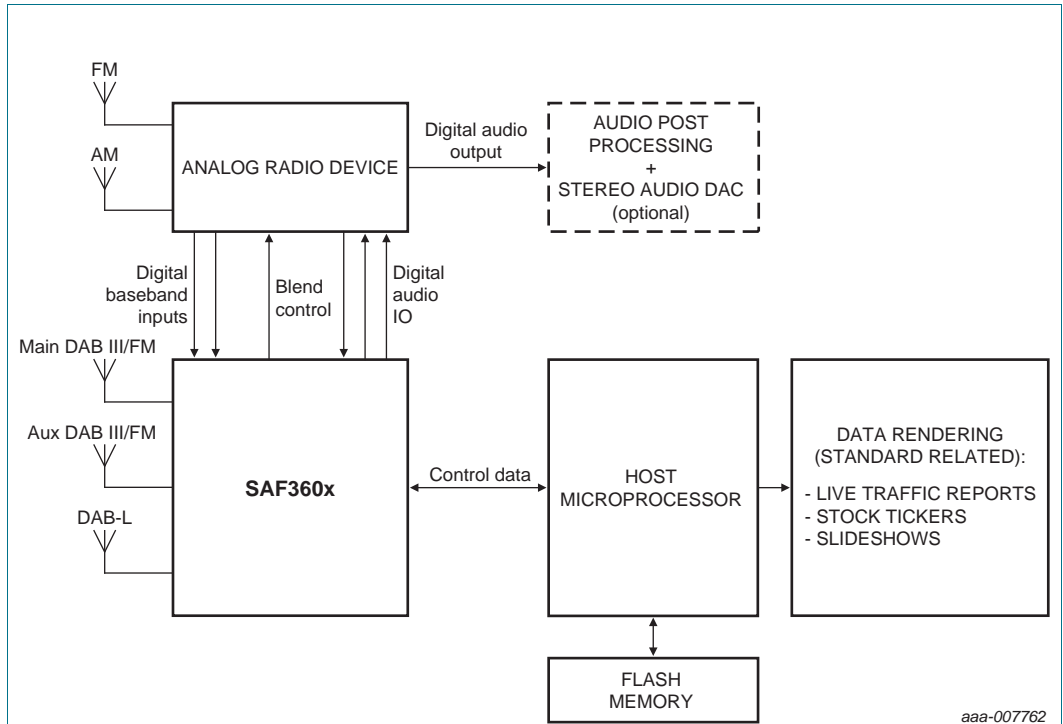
FM

AM

ANALOG RADIO DEVICE

Digital audio output

AUDIO POST PROCESSING + STEREO AUDIO DAC (optional)

Digital baseband inputs

Blend control

Digital audio IO

Main DAB III/FM

Aux DAB III/FM

DAB-L

SAF360x

Control data

HOST MICROPROCESSOR

DATA RENDERING (STANDARD RELATED):
- LIVE TRAFFIC REPORTS
- STOCK TICKERS
- SLIDESHOWS

FLASH MEMORY

aaa-007762